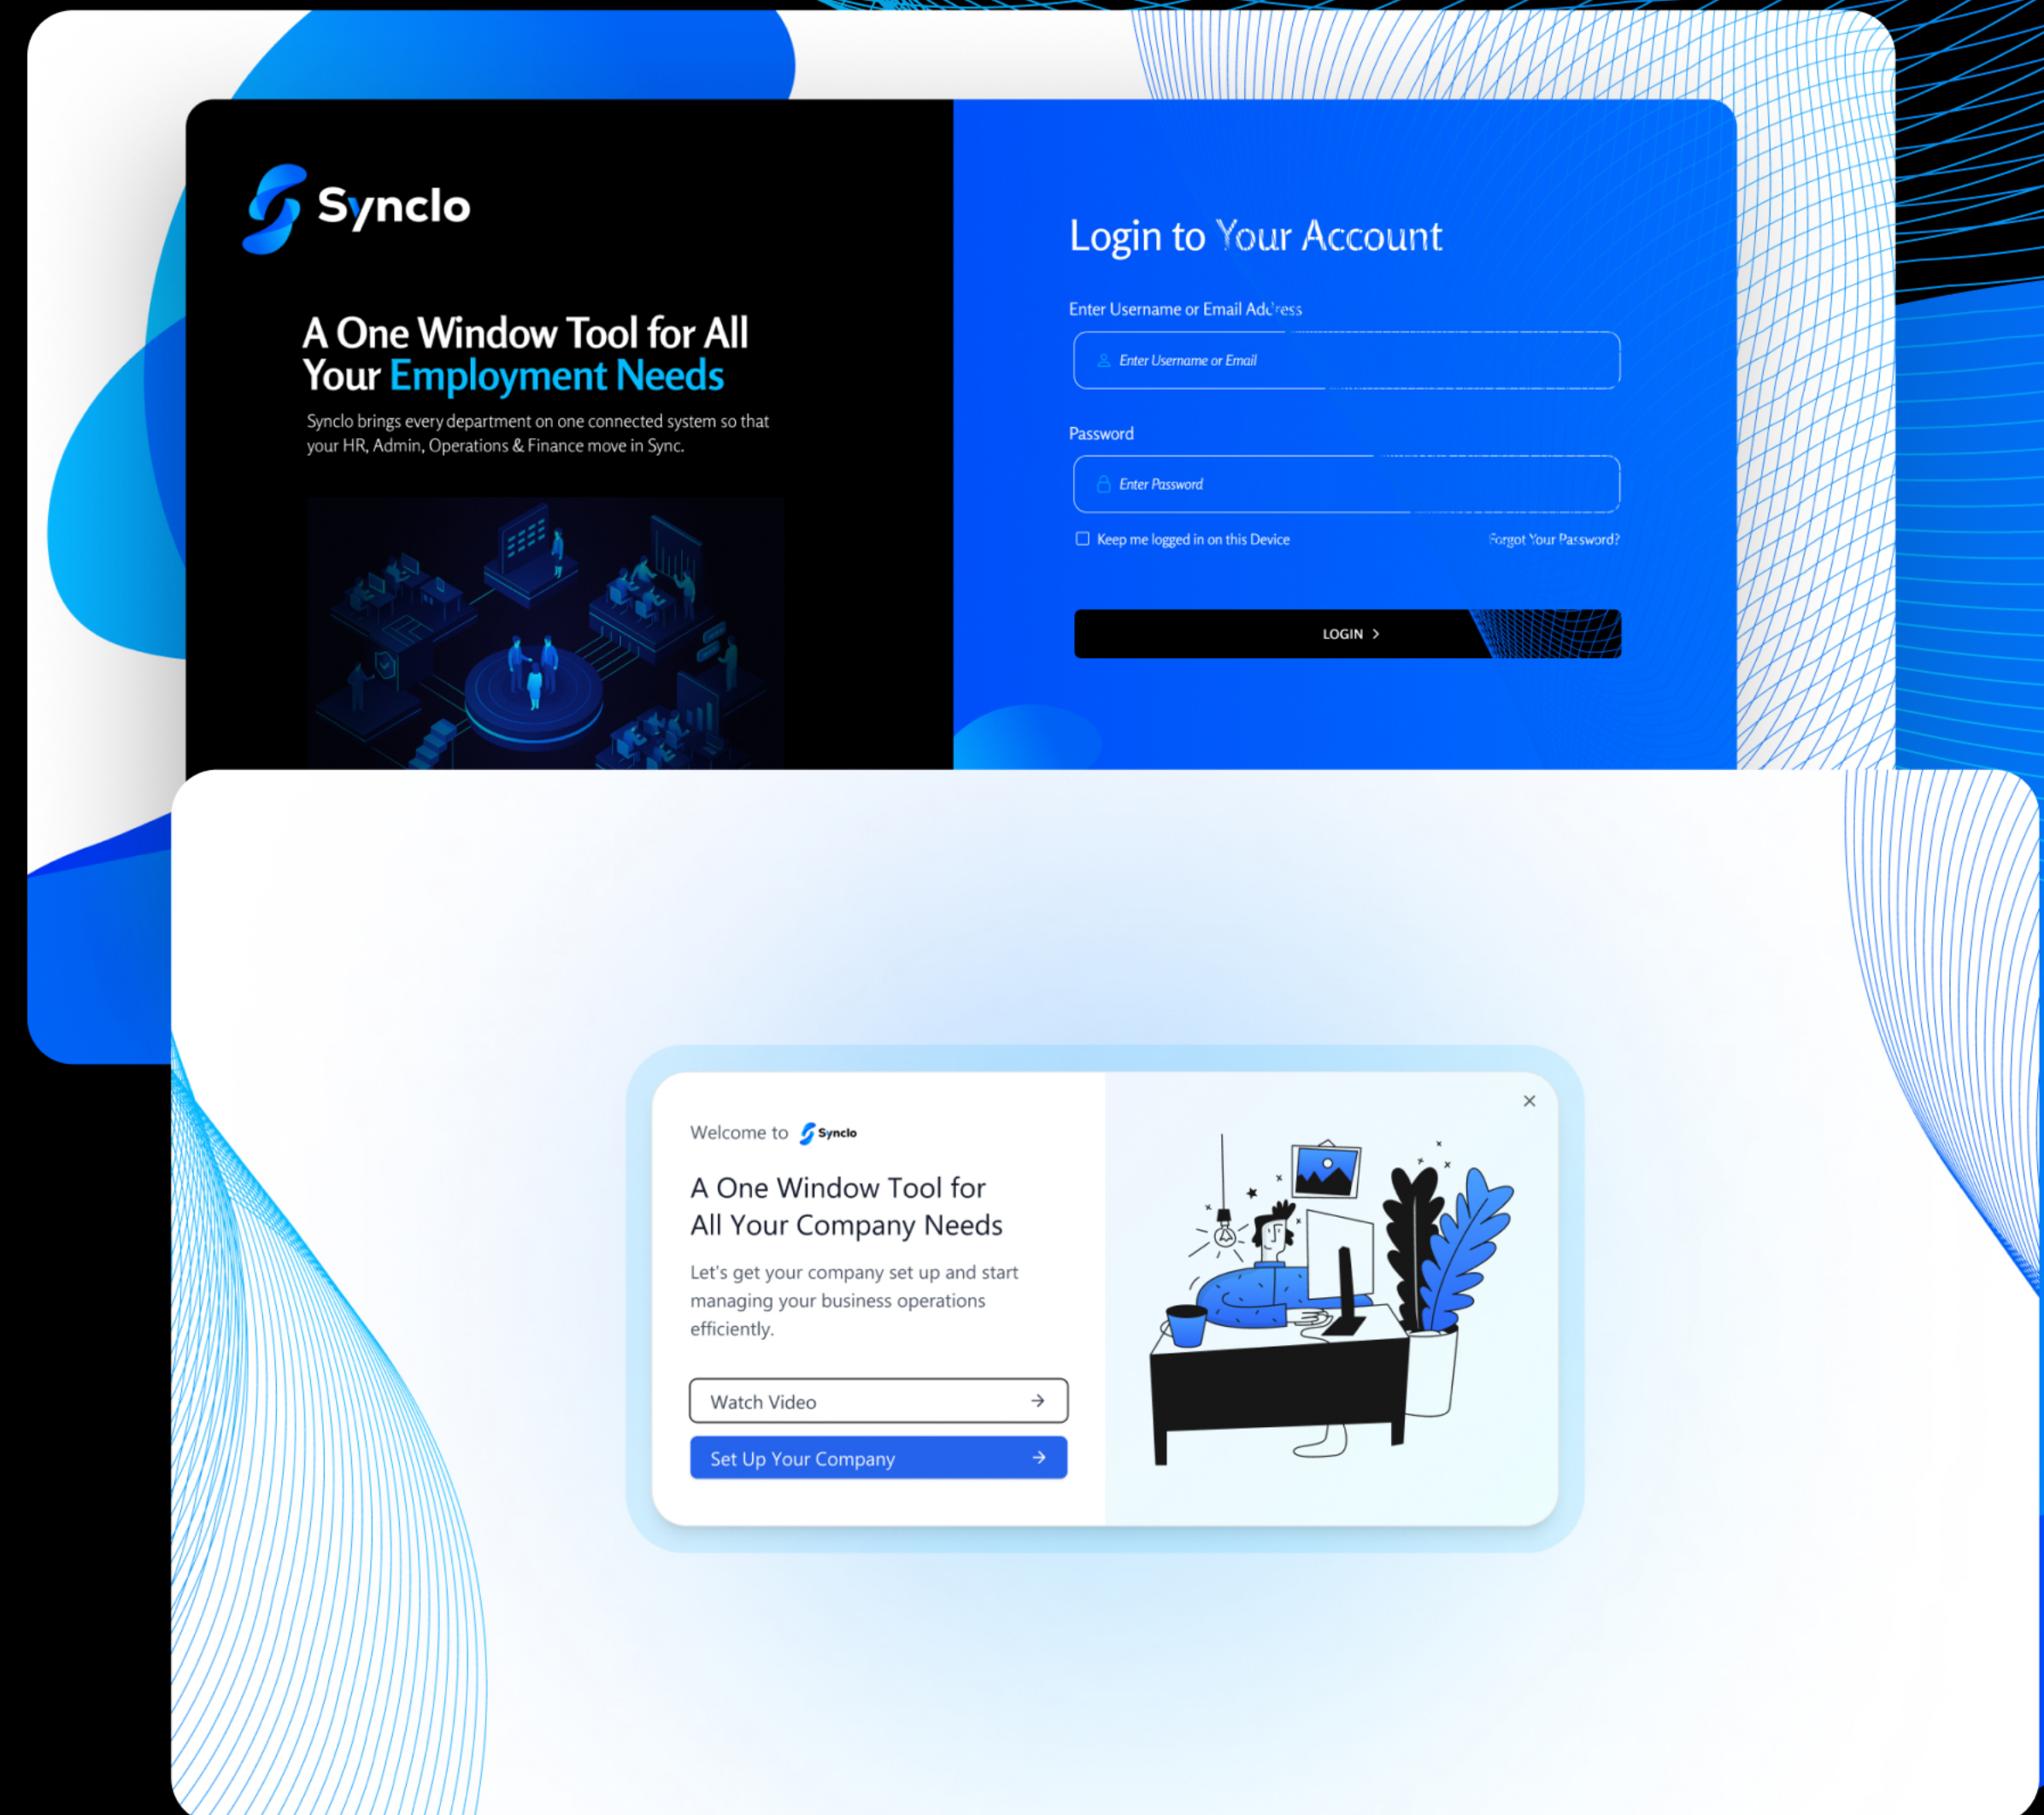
Synclo

A One Window Tool for All Your Employment Needs

Synclo brings every department on one connected system so that your HR, Admin, Operations & Finance move in Sync.

Login to Your Account

Enter Username or Email Address

Enter Username or Email

Password

Enter Password

Keep me logged in on this Device

Forgot Your Password?

LOGIN

Welcome to Synclo

A One Window Tool for All Your Company Needs

Let's get your company set up and start managing your business operations efficiently.

Watch Video

Set Up Your Company